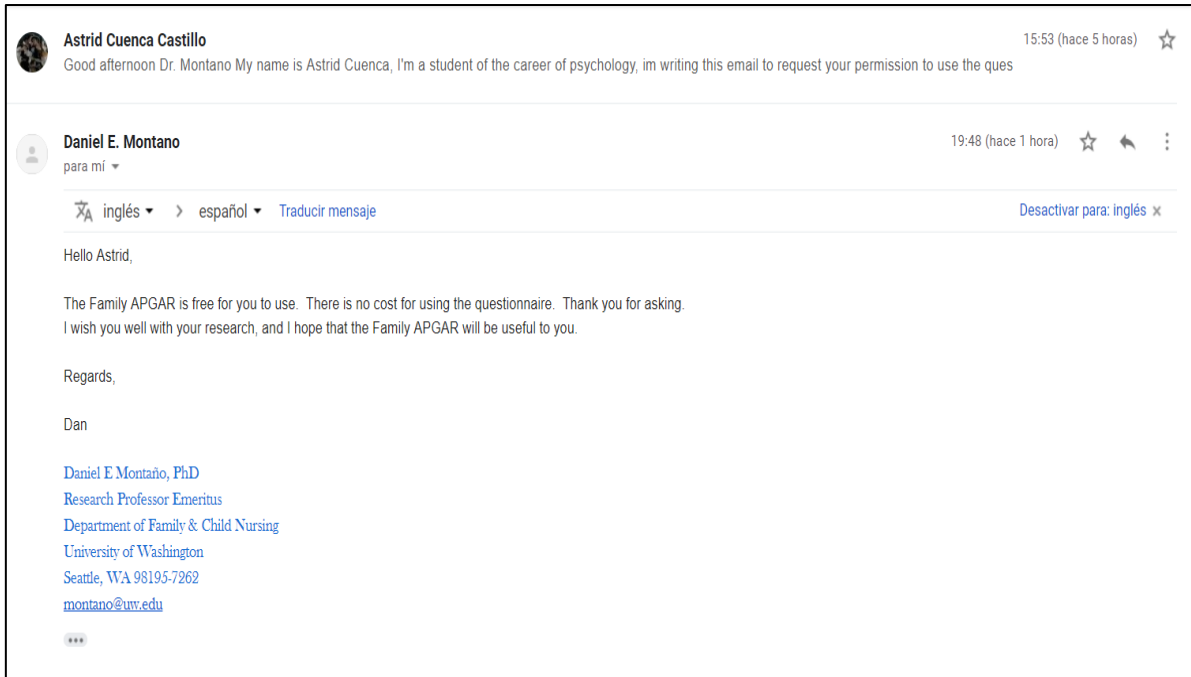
Astrid Cuenca Castillo
15:53 (hace 5 horas)
Good afternoon Dr. Montano My name is Astrid Cuenca, I'm a student of the career of psychology, im writing this email to request your permission to use the ques

Daniel E. Montano
19:48 (hace 1 hora)
para mí

inglés > español Traducir mensaje
Desactivar para: inglés ×

Hello Astrid,

The Family APGAR is free for you to use. There is no cost for using the questionnaire. Thank you for asking.
I wish you well with your research, and I hope that the Family APGAR will be useful to you.

Regards,

Dan

Daniel E Montaño, PhD
Research Professor Emeritus
Department of Family & Child Nursing
University of Washington
Seattle, WA 98195-7262
montano@uw.edu